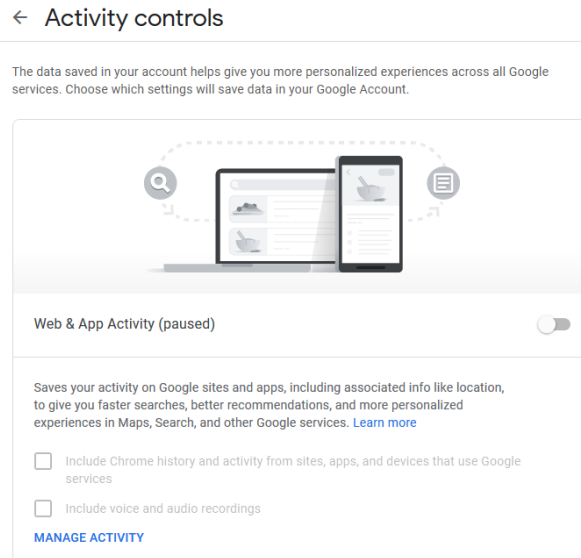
← Activity controls

The data saved in your account helps give you more personalized experiences across all Google services. Choose which settings will save data in your Google Account.

Web & App Activity (paused)

Saves your activity on Google sites and apps, including associated info like location, to give you faster searches, better recommendations, and more personalized experiences in Maps, Search, and other Google services. Learn more

Include Chrome history and activity from sites, apps, and devices that use Google services

Include voice and audio recordings

MANAGE ACTIVITY